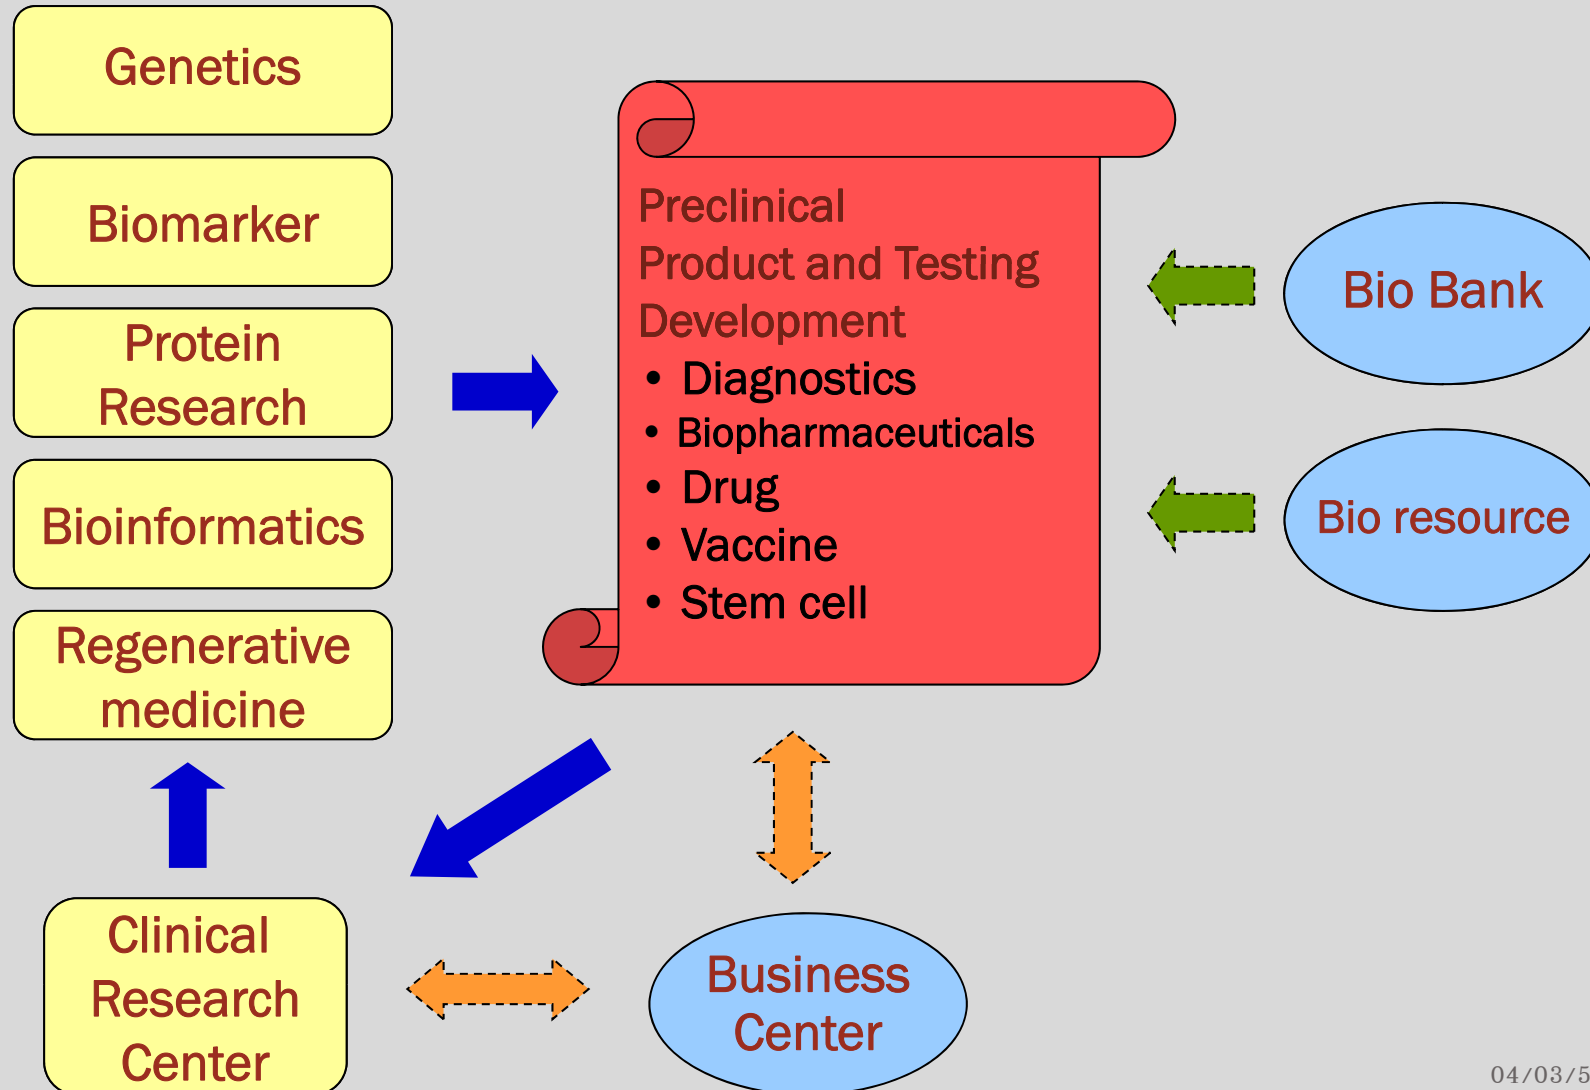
Genetics

Biomarker

Protein Research

Bioinformatics

Regenerative medicine

Preclinical Product and Testing Development

- Diagnostics
- Biopharmaceuticals
- Drug
- Vaccine
- Stem cell

Bio Bank

Bio resource

Clinical Research Center

Business Center

04/03/5